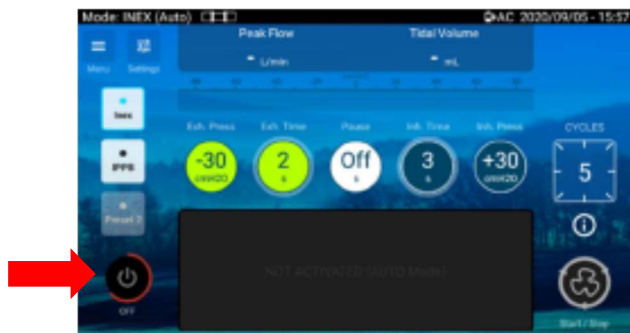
Mode: INEX (Auto)
AC 2020/09/05 - 15:57

Menu
Settings

Peak Flow
- L/min
Tidal Volume
- mL

Inex
IPPB
Preset 2

Exh. Press
-30
cmH2O
Exh. Time
2
s
Pause
Off
s
Inh. Time
3
s
Inh. Press
+30
cmH2O

CYCLES
5

NOT ACTIVATED (AUTO Mode)

OFF

Start / Stop